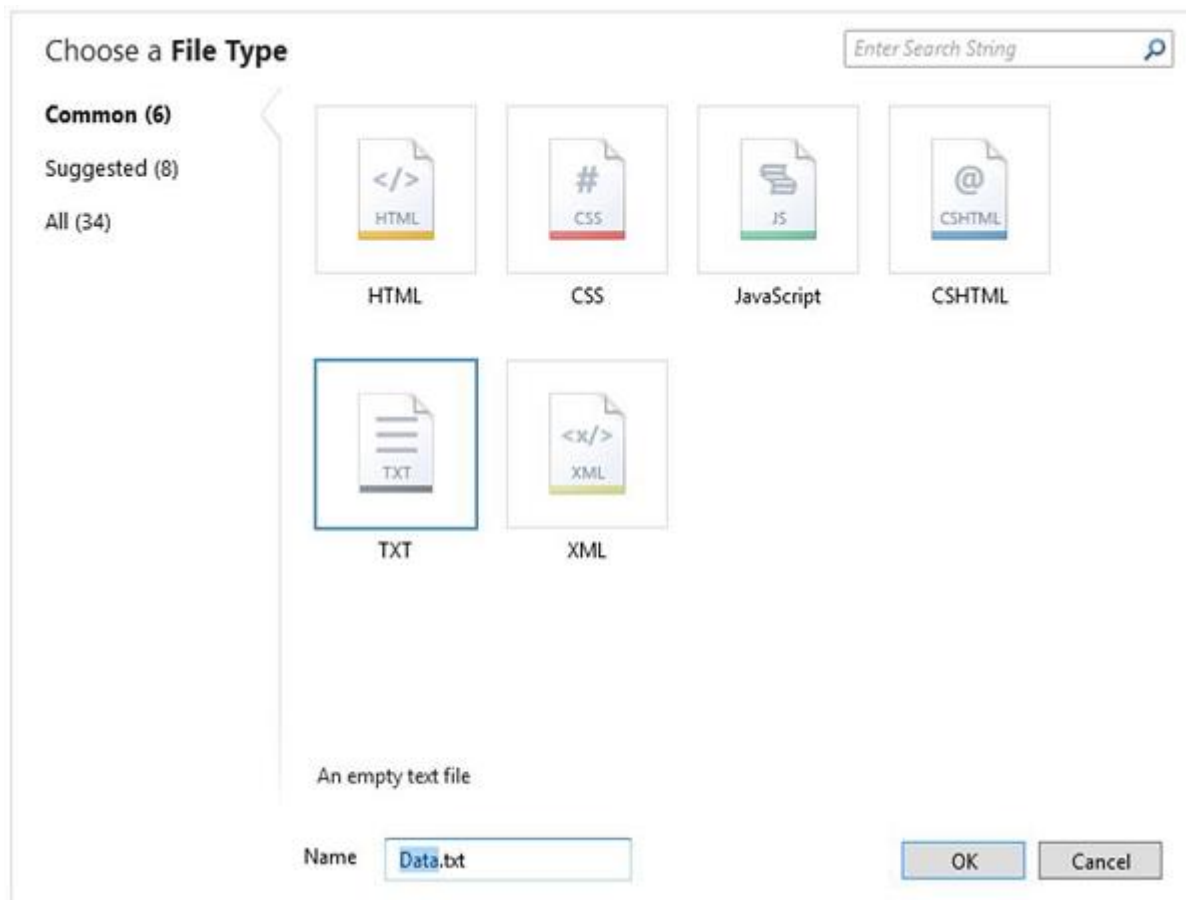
Choose a **File Type**

Enter Search String

**Common (6)**

Suggested (8)

All (34)

</>
HTML

HTML

#
CSS

CSS

JS

JavaScript

@
CSHTML

CSHTML

TXT

TXT

<x/>
XML

XML

An empty text file

Name Data.txt

OK

Cancel